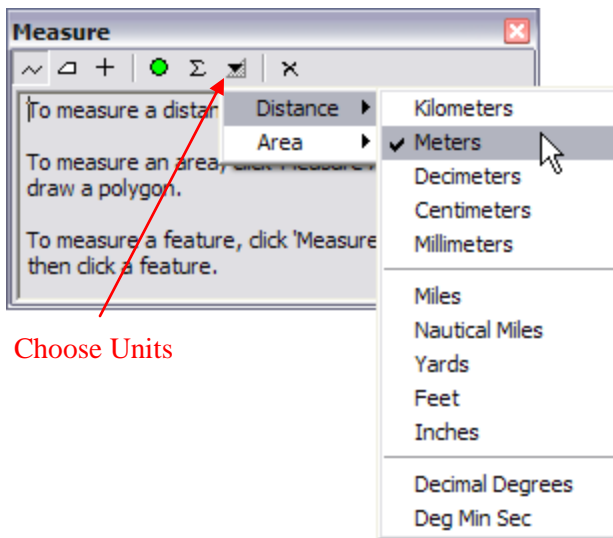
Measure

To measure a distan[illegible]

To measure an area, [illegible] draw a polygon.

To measure a feature, click 'Measure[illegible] then click a feature.

Distance
Area

Kilometers
✔ Meters
Decimeters
Centimeters
Millimeters

Miles
Nautical Miles
Yards
Feet
Inches

Decimal Degrees
Deg Min Sec

Choose Units